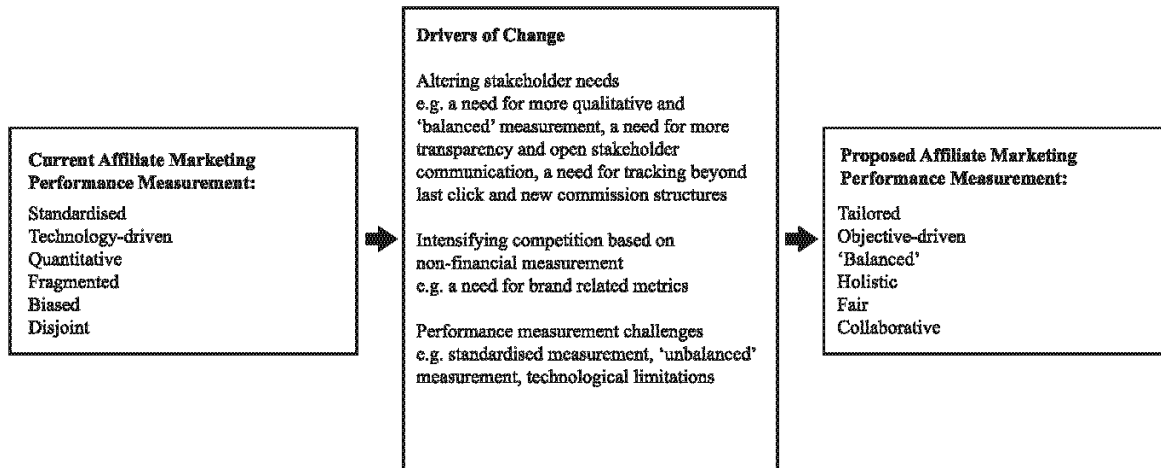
Current Affiliate Marketing Performance Measurement:

Standardised
Technology-driven
Quantitative
Fragmented
Biased
Disjoint

Drivers of Change

Altering stakeholder needs
e.g. a need for more qualitative and 'balanced' measurement, a need for more transparency and open stakeholder communication, a need for tracking beyond last click and new commission structures

Intensifying competition based on non-financial measurement
e.g. a need for brand related metrics

Performance measurement challenges
e.g. standardised measurement, 'unbalanced' measurement, technological limitations

Proposed Affiliate Marketing Performance Measurement:

Tailored
Objective-driven
'Balanced'
Holistic
Fair
Collaborative